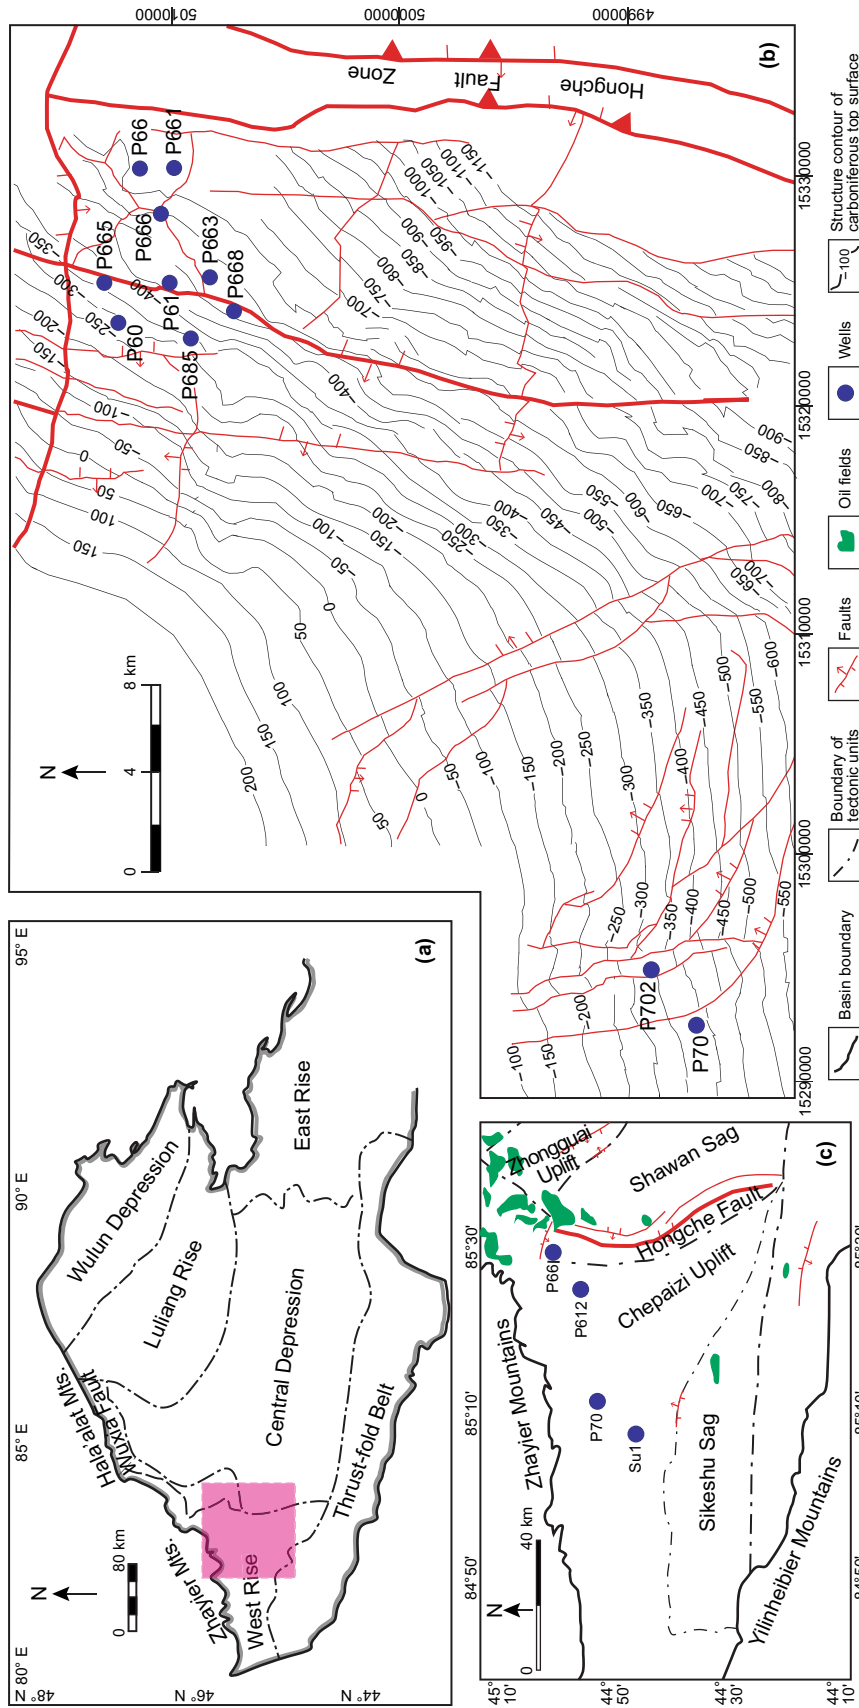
(a)

48° N
46° N
44° N
80° E
85° E
90° E
95° E

N
0 80 km

Wulun Depression
Luliang Rise
East Rise
Central Depression
Halaalat Mts.
Wuxia Fault
Zhayjer Mts.
West Rise
Thrust-fold Belt

(b)

N
0 4 8 km

5010000
5000000
4990000
1529000
1530000
1531000
1532000
1533000

Hongche
Fault
Zone

P66
P661
P666
P665
P663
P61
P668
P60
P685
P702
P70

150
100
50
0
-50
-100
-150
-200
-250
-300
-350
-400
-450
-500
-550
-600
-650
-700
-750
-800
-850
-900
-950
-1000
-1050
-1100
-1150
200

(c)

45° 10'
44° 50'
44° 30'
44° 10'
84°50'
85°10'
85°30'

N
0 40 km

Zhonggua Uplift
Shawan Sag
Hongche Fault
Chepaizi Uplift
Zhayjer Mountains
Sikeshu Sag
Yilinheibier Mountains
P66
P612
P70
Su1

Basin boundary
Boundary of tectonic units
Faults
Oil fields
Wells
-100 Structure contour of carboniferous top surface